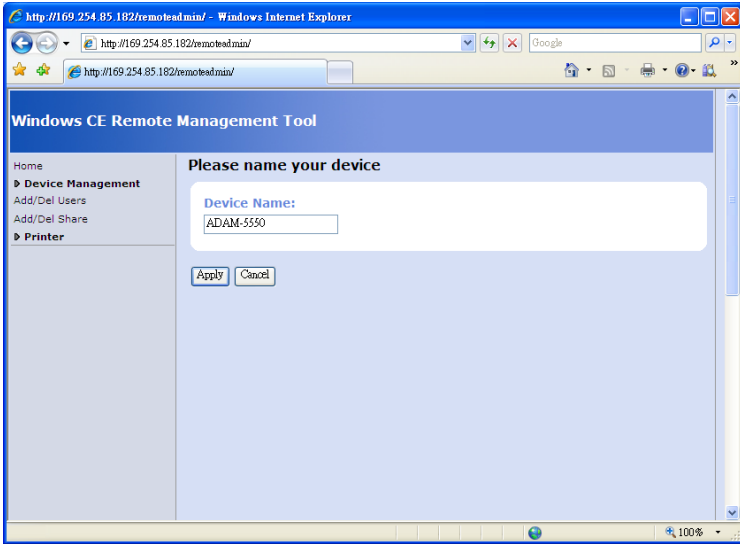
http://169.254.85.182/remoteadmin/ - Windows Internet Explorer

http://169.254.85.182/remoteadmin/

Google

http://169.254.85.182/remoteadmin/

Windows CE Remote Management Tool

Home
Device Management
Add/Del Users
Add/Del Share
Printer

Please name your device

Device Name:
ADAM-5550

Apply Cancel

100%